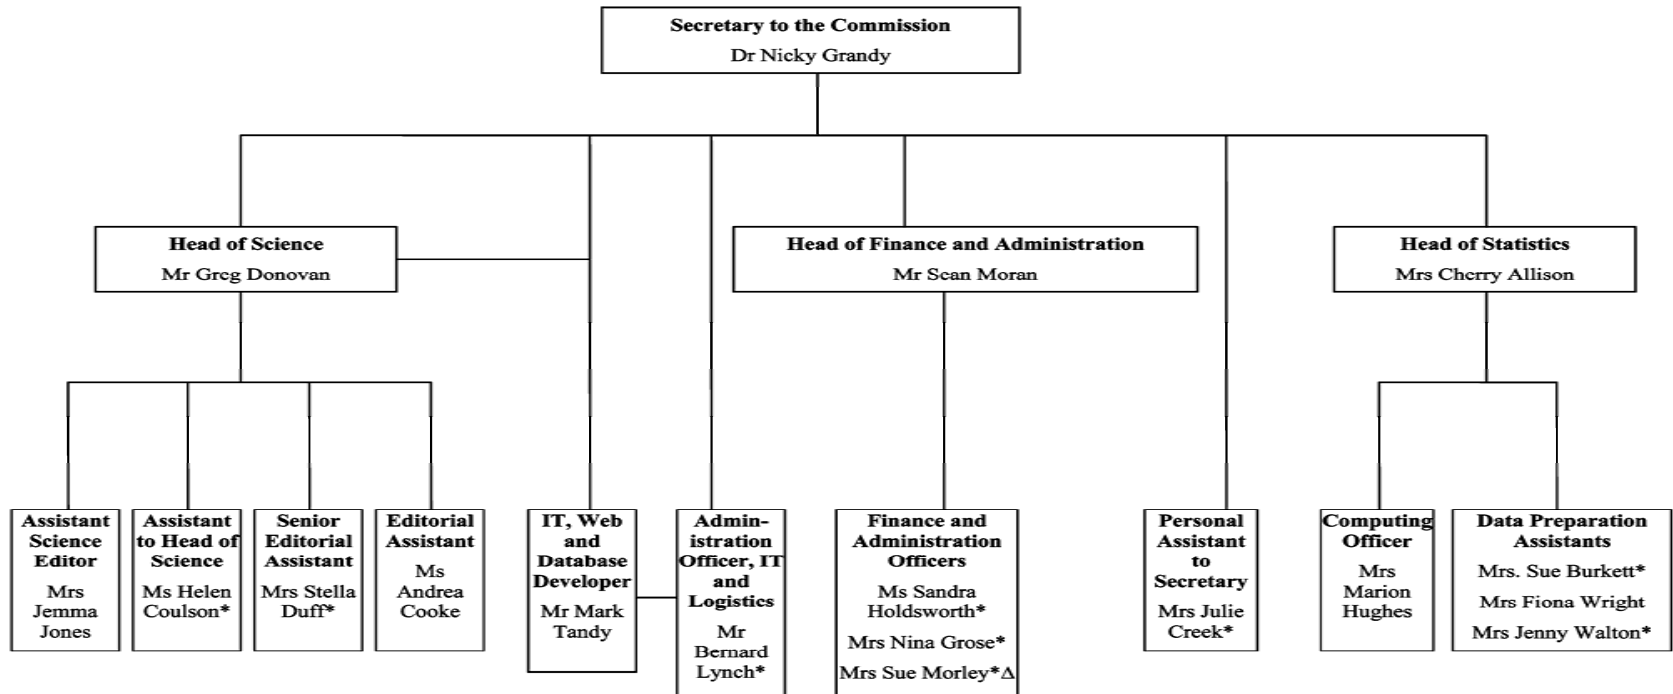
Secretary to the Commission
Dr Nicky Grandy

Head of Science
Mr Greg Donovan

Head of Finance and Administration
Mr Sean Moran

Head of Statistics
Mrs Cherry Allison

Assistant Science Editor
Mrs Jemma Jones

Assistant to Head of Science
Ms Helen Coulson*

Senior Editorial Assistant
Mrs Stella Duff*

Editorial Assistant
Ms Andrea Cooke

IT, Web and Database Developer
Mr Mark Tandy

Administration Officer, IT and Logistics
Mr Bernard Lynch*

Finance and Administration Officers
Ms Sandra Holdsworth*
Mrs Nina Grose*
Mrs Sue Morley*Δ

Personal Assistant to Secretary
Mrs Julie Creek*

Computing Officer
Mrs Marion Hughes

Data Preparation Assistants
Mrs. Sue Burkett*
Mrs Fiona Wright
Mrs Jenny Walton*